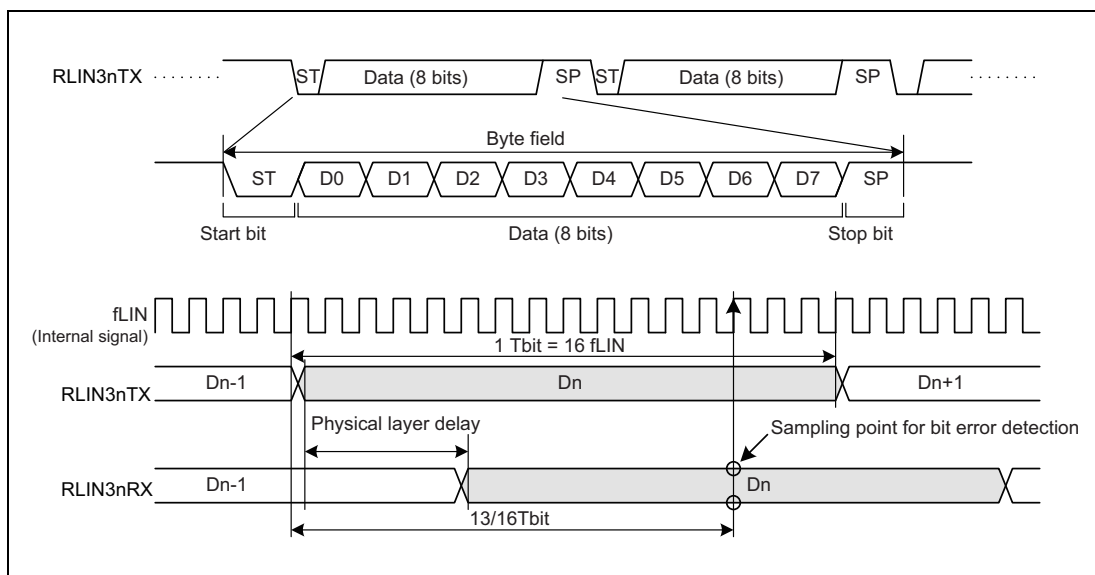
RLIN3nTX ST Data (8 bits) SP ST Data (8 bits) SP

Byte field

ST D0 D1 D2 D3 D4 D5 D6 D7 SP

Start bit Data (8 bits) Stop bit

fLIN
(Internal signal)

1 Tbit = 16 fLIN

RLIN3nTX Dn-1 Dn Dn+1

Physical layer delay

Sampling point for bit error detection

RLIN3nRX Dn-1 Dn

13/16Tbit